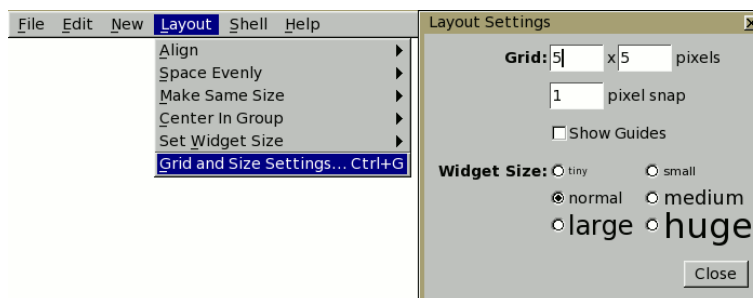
File Edit New Layout Shell Help

Align
Space Evenly
Make Same Size
Center In Group
Set Widget Size
Grid and Size Settings... Ctrl+G

Layout Settings

Grid: 5 x 5 pixels

1 pixel snap

Show Guides

Widget Size: tiny small
normal medium
large huge

Close